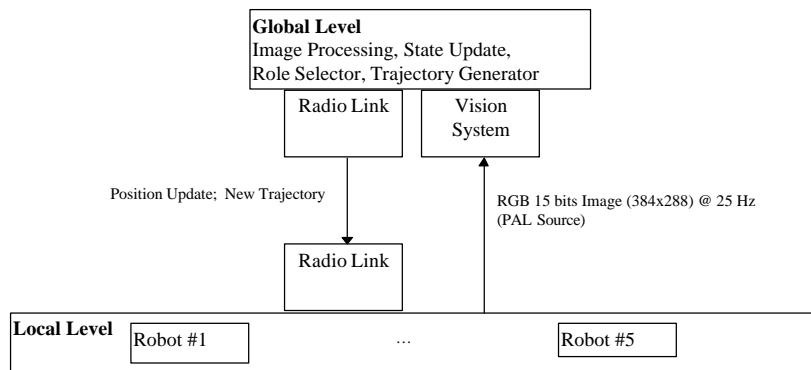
Global Level
Image Processing, State Update, Role Selector, Trajectory Generator

Radio Link

Vision System

Position Update; New Trajectory

RGB 15 bits Image (384x288) @ 25 Hz (PAL Source)

Radio Link

Local Level

Robot #1

...

Robot #5